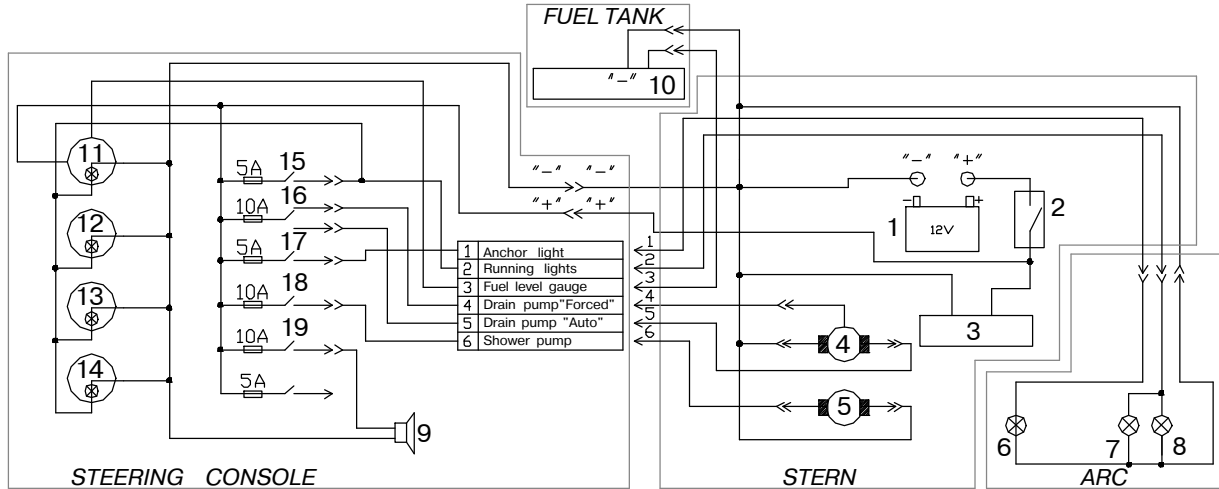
FUEL TANK

"–" 10

11
12
13
14

5A 15
10A 16
5A 17
10A 18
10A 19
5A

"–" "–"
"+" "+"

| 1 | Anchor light |
|---|---|
| 2 | Running lights |
| 3 | Fuel level gauge |
| 4 | Drain pump "Forced" |
| 5 | Drain pump "Auto" |
| 6 | Shower pump |

1
2
3
4
5
6

"–" "+"
– +
1 12V
2
3
4
5

9

6 7 8

STEERING CONSOLE
STERN
ARC